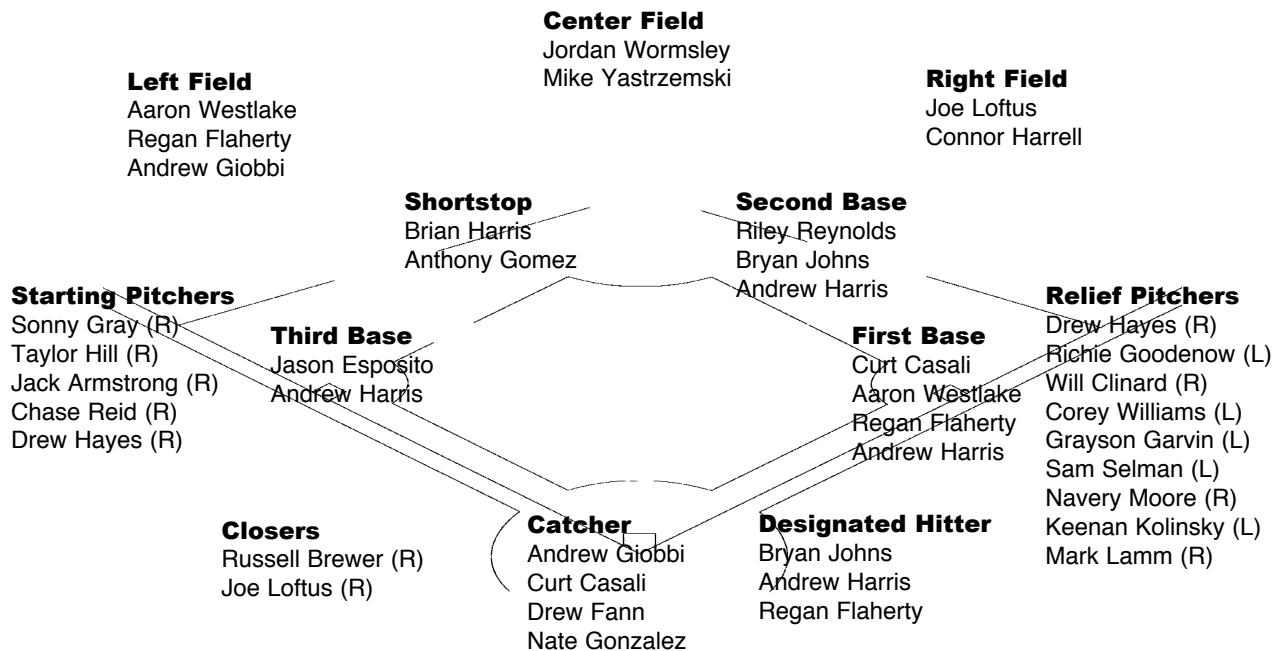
Center Field
Jordan Wormsley
Mike Yastrzemski

Left Field
Aaron Westlake
Regan Flaherty
Andrew Giobbi

Right Field
Joe Loftus
Connor Harrell

Shortstop
Brian Harris
Anthony Gomez

Second Base
Riley Reynolds
Bryan Johns
Andrew Harris

Starting Pitchers
Sonny Gray (R)
Taylor Hill (R)
Jack Armstrong (R)
Chase Reid (R)
Drew Hayes (R)

Third Base
Jason Esposito
Andrew Harris

First Base
Curt Casali
Aaron Westlake
Regan Flaherty
Andrew Harris

Relief Pitchers
Drew Hayes (R)
Richie Goodenow (L)
Will Clinard (R)
Corey Williams (L)
Grayson Garvin (L)
Sam Selman (L)
Navery Moore (R)
Keenan Kolinsky (L)
Mark Lamm (R)

Closers
Russell Brewer (R)
Joe Loftus (R)

Catcher
Andrew Giobbi
Curt Casali
Drew Fann
Nate Gonzalez

Designated Hitter
Bryan Johns
Andrew Harris
Regan Flaherty